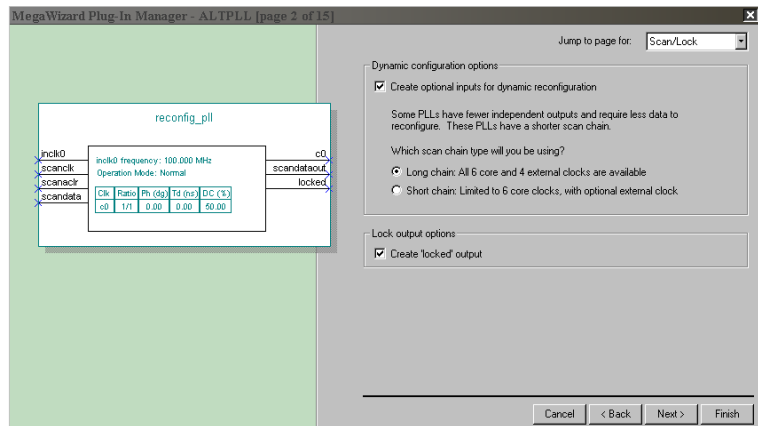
MegaWizard Plug-In Manager - ALTPLL [page 2 of 15]

reconfig_pll

inclk0
scanclk
scanaclr
scandata

inclk0 frequency: 100.000 MHz
Operation Mode: Normal

| Clk | Ratio | Ph (dg) | Td (ns) | DC (%) |
|---|---|---|---|---|
| c0 | 1/1 | 0.00 | 0.00 | 50.00 |

c0
scandataout
locked

Jump to page for: Scan/Lock

Dynamic configuration options

Create optional inputs for dynamic reconfiguration

Some PLLs have fewer independent outputs and require less data to reconfigure. These PLLs have a shorter scan chain.

Which scan chain type will you be using?

Long chain: All 6 core and 4 external clocks are available

Short chain: Limited to 6 core clocks, with optional external clock

Lock output options

Create 'locked' output

Cancel
< Back
Next >
Finish